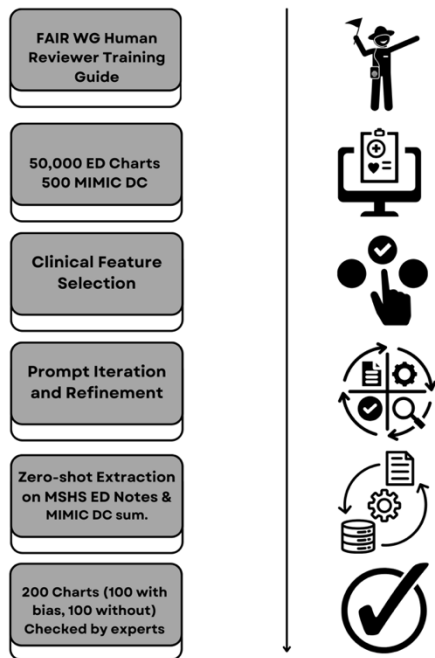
FAIR WG Human Reviewer Training Guide

50,000 ED Charts
500 MIMIC DC

Clinical Feature Selection

Prompt Iteration and Refinement

Zero-shot Extraction on MSHS ED Notes & MIMIC DC sum.

200 Charts (100 with bias, 100 without) Checked by experts